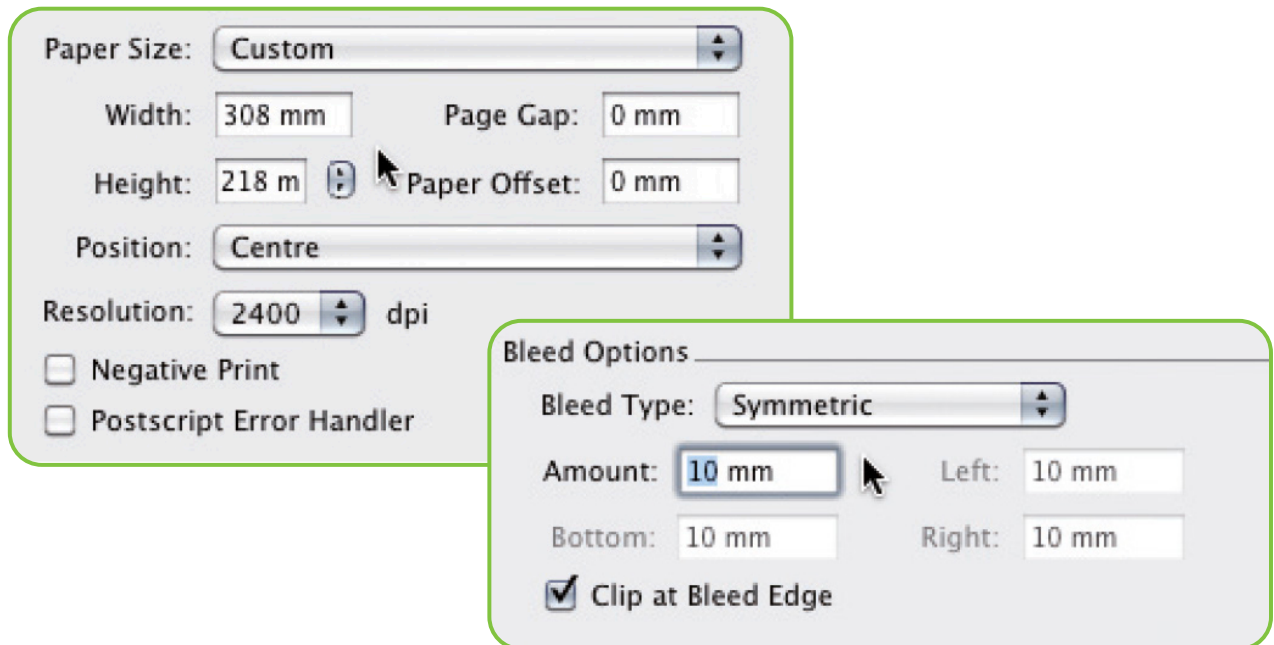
Paper Size: Custom

Width: 308 mm

Page Gap: 0 mm

Height: 218 m

Paper Offset: 0 mm

Position: Centre

Resolution: 2400 dpi

Negative Print

Postscript Error Handler

Bleed Options

Bleed Type: Symmetric

Amount: 10 mm

Left: 10 mm

Bottom: 10 mm

Right: 10 mm

Clip at Bleed Edge